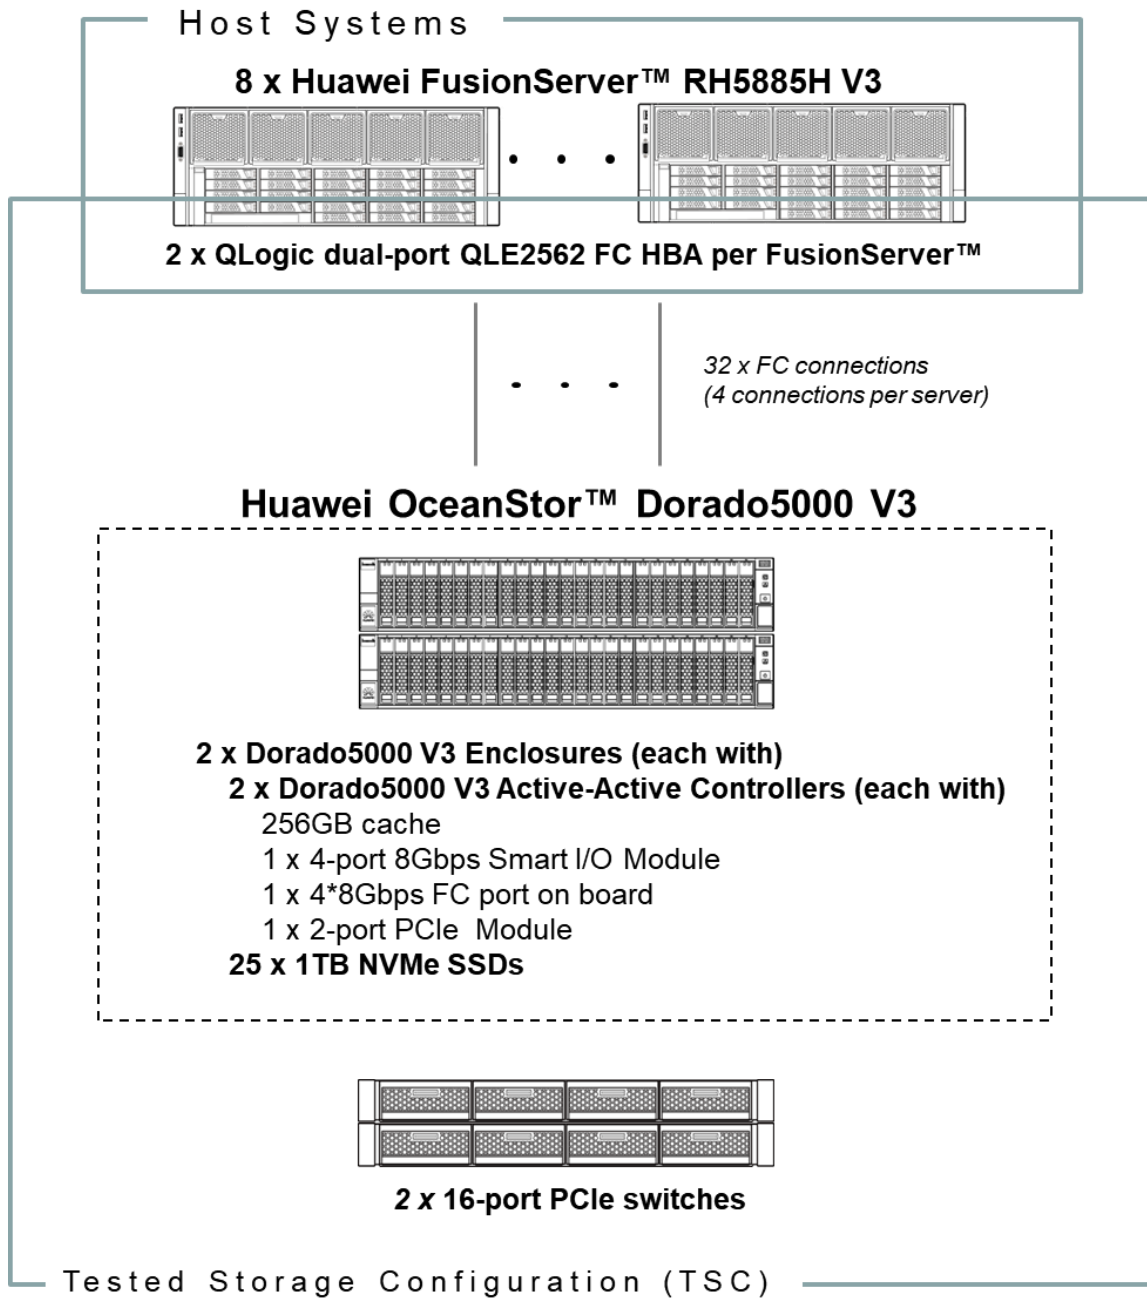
Host Systems

8 x Huawei FusionServer™ RH5885H V3

2 x QLogic dual-port QLE2562 FC HBA per FusionServer™

32 x FC connections
(4 connections per server)

Huawei OceanStor™ Dorado5000 V3

2 x Dorado5000 V3 Enclosures (each with)
2 x Dorado5000 V3 Active-Active Controllers (each with)
256GB cache
1 x 4-port 8Gbps Smart I/O Module
1 x 4*8Gbps FC port on board
1 x 2-port PCIe Module
25 x 1TB NVMe SSDs

2 x 16-port PCIe switches

Tested Storage Configuration (TSC)